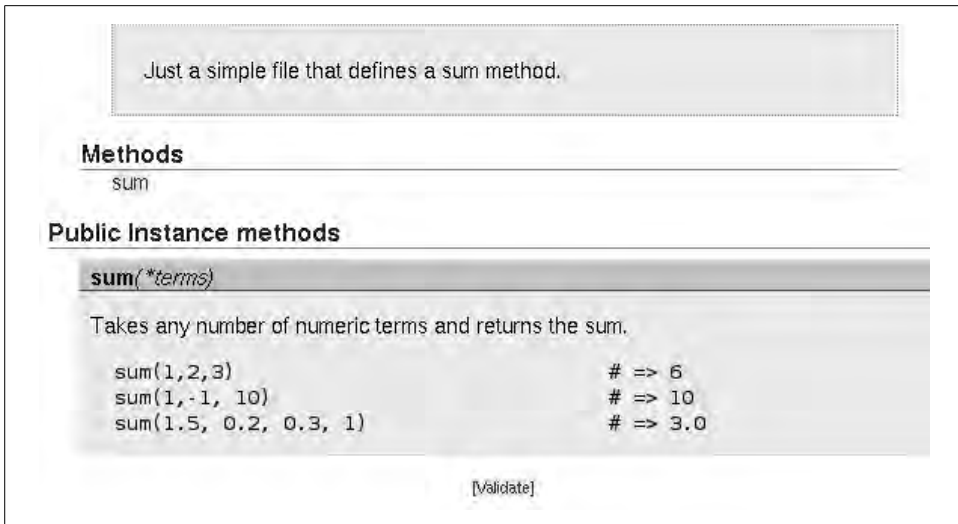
Just a simple file that defines a sum method.

Methods

sum

Public Instance methods

sum(*terms)

Takes any number of numeric terms and returns the sum.

sum(1,2,3) # => 6
sum(1,-1, 10) # => 10
sum(1.5, 0.2, 0.3, 1) # => 3.0

[Validate]